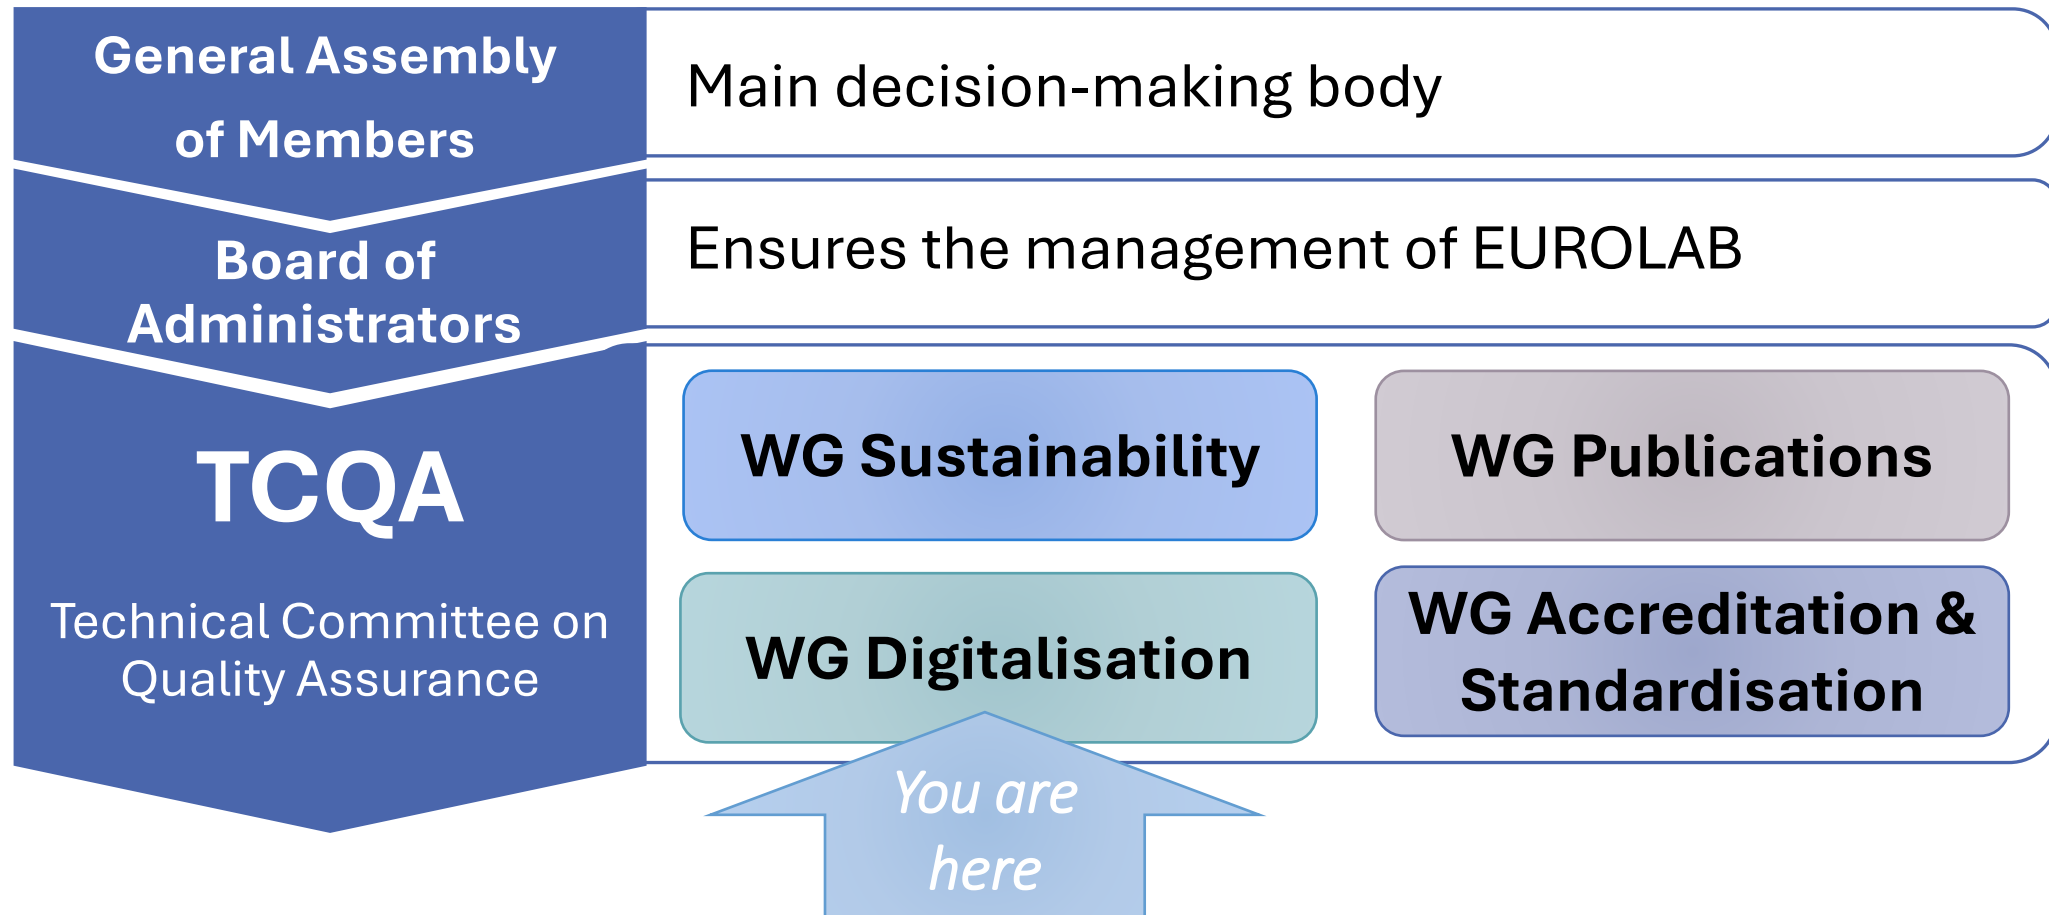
General Assembly of Members

Main decision-making body

Board of Administrators

Ensures the management of EUROLAB

TCQA

Technical Committee on Quality Assurance

WG Sustainability

WG Publications

WG Digitalisation

WG Accreditation & Standardisation

You are here